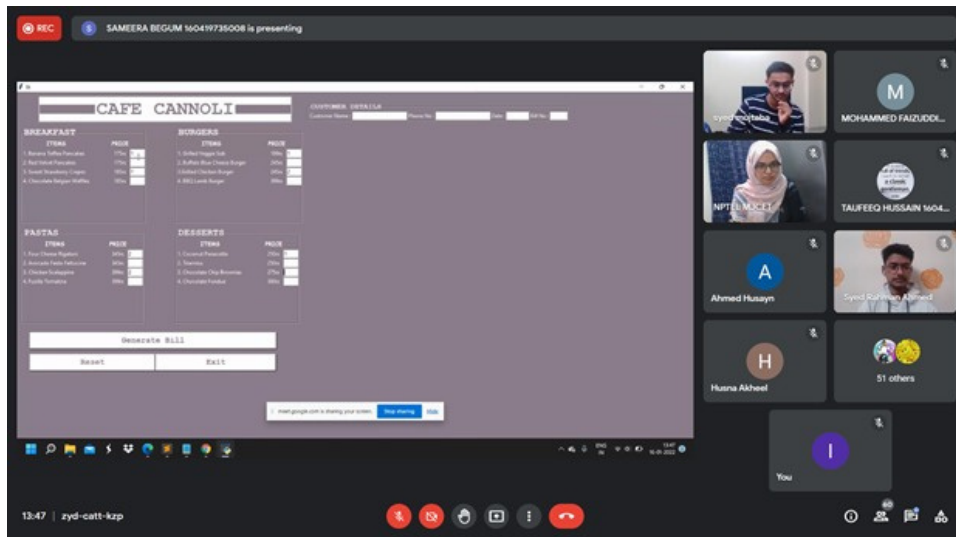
REC

SAMEERA BEGUM 160419735008 is presenting

CAFE CANNOLI

CUSTOMER DETAILS

Customer Name: Phone No: Date: Bill No:

BREAKFAST

| ITEMS | PRICE |
|---|---|
| 1. Banana Toffee Pancakes | 175rs |
| 2. Red Velvet Pancakes | 175rs |
| 3. Sweet Strawberry Crepes | 180rs |
| 4. Chocolate Belgian Waffles | 185rs |

BURGERS

| ITEMS | PRICE |
|---|---|
| 1. Grilled Veggie Sub | 199rs |
| 2. Buffalo Blue Cheese Burger | 249rs |
| 3. Grilled Chicken Burger | 345rs |
| 4. BBQ Lamb Burger | 399rs |

PASTAS

| ITEMS | PRICE |
|---|---|
| 1. Four Cheese Rigatoni | 349rs |
| 2. Avocado Pesto Fettucine | 365rs |
| 3. Chicken Scaloppine | 399rs |
| 4. Fusilli Tomatina | 399rs |

DESSERTS

| ITEMS | PRICE |
|---|---|
| 1. Coconut Pannacotta | 250rs |
| 2. Tiramisu | 250rs |
| 3. Chocolate Chip Brownies | 275rs |
| 4. Chocolate Fondue | 380rs |

Generate Bill

Reset

Exit

meet.google.com is sharing your screen. Stop sharing Hide

ENG IN 13:47 16-05-2022

syed mojtaba

MOHAMMED FAIZUDDI...

NPTEL MJCET

TAUFEEQ HUSSAIN 1604...

Ahmed Husayn

Syed Rahman Ahmed

Husna Akheel

51 others

You

13:47 | zyd-catt-kzp